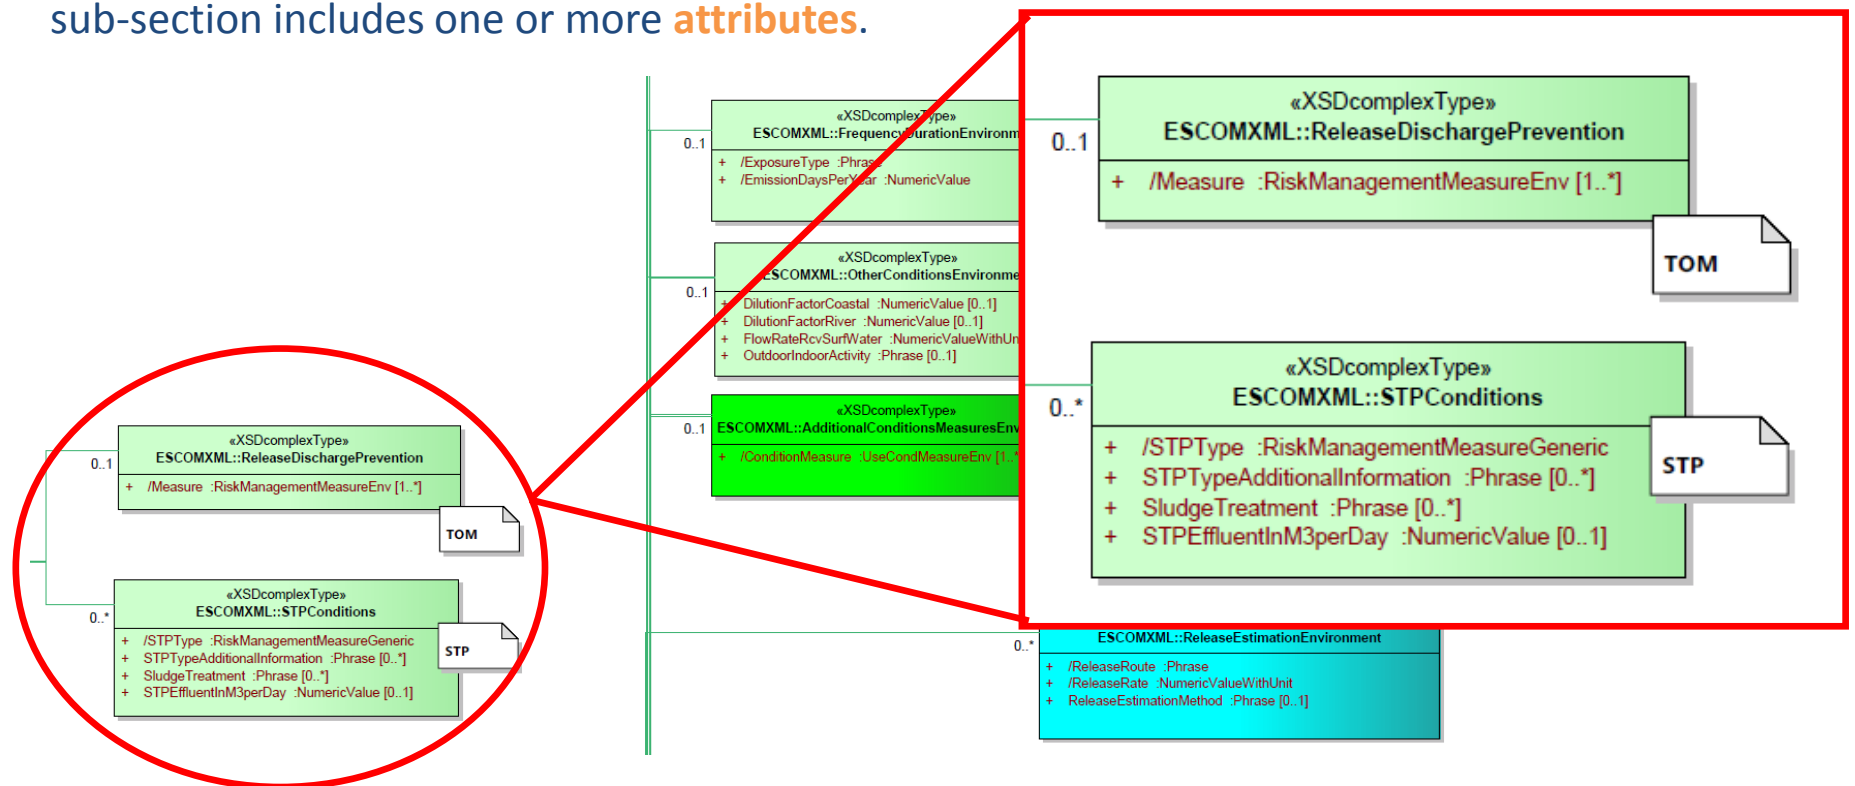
sub-section includes one or more attributes.

0..1
«XSDcomplexType»
ESCOMXML::ReleaseDischargePrevention
+ /Measure :RiskManagementMeasureEnv [1..*]
TOM

0..*
«XSDcomplexType»
ESCOMXML::STPConditions
+ /STPType :RiskManagementMeasureGeneric
+ STPTypeAdditionalInformation :Phrase [0..*]
+ SludgeTreatment :Phrase [0..*]
+ STPEffluentInM3perDay :NumericValue [0..1]
STP

0..1
«XSDcomplexType»
ESCOMXML::FrequencyDurationEnvironm
+ /ExposureType :Phras
+ /EmissionDaysPerYear :NumericValue

0..1
«XSDcomplexType»
ESCOMXML::OtherConditionsEnvironme
+ DilutionFactorCoastal :NumericValue [0..1]
+ DilutionFactorRiver :NumericValue [0..1]
+ FlowRateRcvSurfWater :NumericValueWithUn
+ OutdoorIndoorActivity :Phrase [0..1]

0..1
«XSDcomplexType»
ESCOMXML::AdditionalConditionsMeasuresEnv
+ /ConditionMeasure :UseCondMeasureEnv [1..*]

0..1
«XSDcomplexType»
ESCOMXML::ReleaseDischargePrevention
+ /Measure :RiskManagementMeasureEnv [1..*]
TOM

0..*
«XSDcomplexType»
ESCOMXML::STPConditions
+ /STPType :RiskManagementMeasureGeneric
+ STPTypeAdditionalInformation :Phrase [0..*]
+ SludgeTreatment :Phrase [0..*]
+ STPEffluentInM3perDay :NumericValue [0..1]
STP

0..*
ESCOMXML::ReleaseEstimationEnvironment
+ /ReleaseRoute :Phrase
+ /ReleaseRate :NumericValueWithUnit
+ ReleaseEstimationMethod :Phrase [0..1]